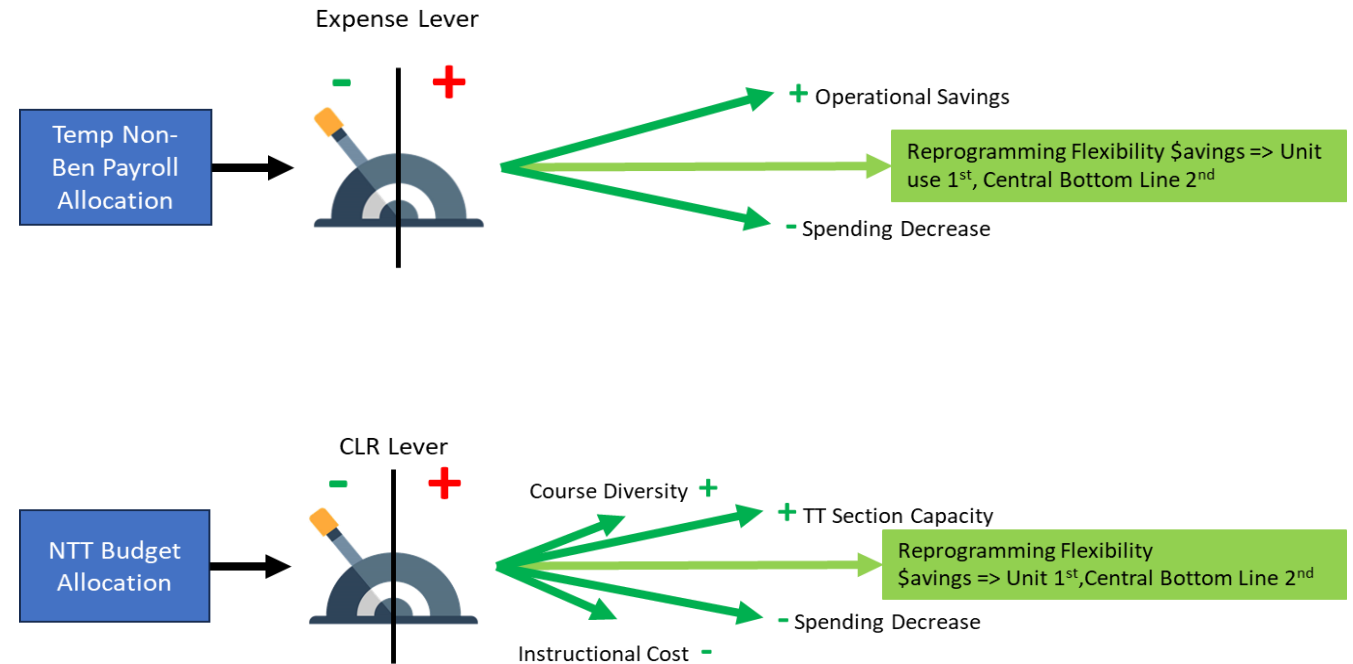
Expense Lever

-

+

Temp Non-Ben Payroll Allocation

+ Operational Savings

Reprogramming Flexibility \$savings => Unit use 1st, Central Bottom Line 2nd

- Spending Decrease

CLR Lever

-

+

NTT Budget Allocation

Course Diversity +

+ TT Section Capacity

Reprogramming Flexibility
\$savings => Unit 1st, Central Bottom Line 2nd

- Spending Decrease

Instructional Cost -